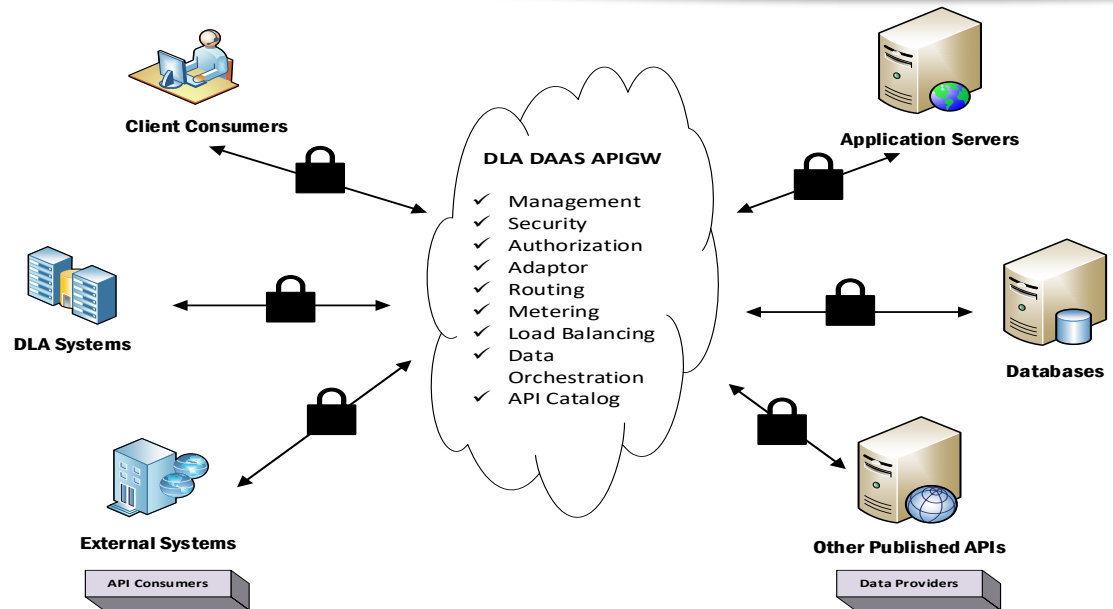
Client Consumers

DLA Systems

External Systems

API Consumers

DLA DAAS APIGW

✓ Management
✓ Security
✓ Authorization
✓ Adaptor
✓ Routing
✓ Metering
✓ Load Balancing
✓ Data Orchestration
✓ API Catalog

Application Servers

Databases

Other Published APIs

Data Providers